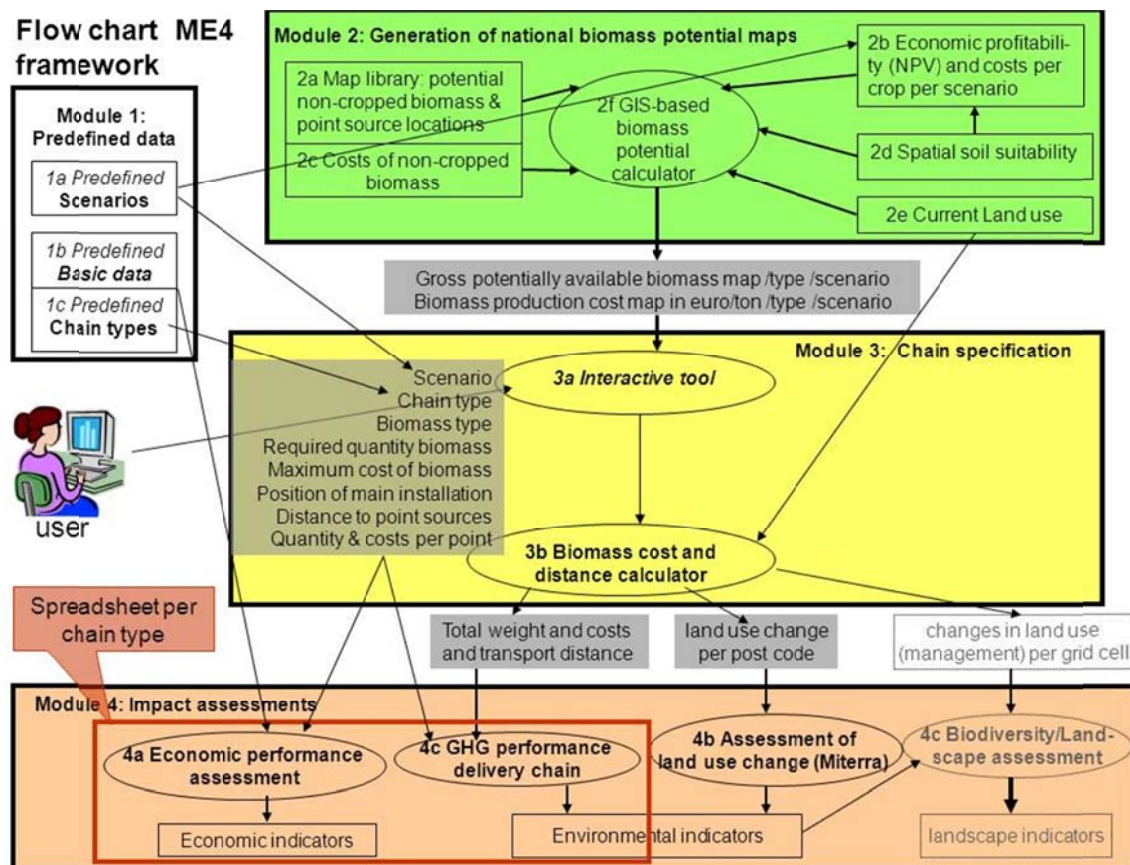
Flow chart ME4 framework

Module 1: Predefined data

1a Predefined Scenarios

1b Predefined Basic data

1c Predefined Chain types

Module 2: Generation of national biomass potential maps

2a Map library: potential non-cropped biomass & point source locations

2c Costs of non-cropped biomass

2f GIS-based biomass potential calculator

2b Economic profitability (NPV) and costs per crop per scenario

2d Spatial soil suitability

2e Current Land use

Gross potentially available biomass map /type /scenario
Biomass production cost map in euro/ton /type /scenario

Module 3: Chain specification

Scenario
Chain type
Biomass type
Required quantity biomass
Maximum cost of biomass
Position of main installation
Distance to point sources
Quantity & costs per point

3a Interactive tool

3b Biomass cost and distance calculator

user

Spreadsheet per chain type

Total weight and costs and transport distance

land use change per post code

changes in land use (management) per grid cell

Module 4: Impact assessments

4a Economic performance assessment

4c GHG performance delivery chain

4b Assessment of land use change (Miterra)

4c Biodiversity/Landscape assessment

Economic indicators

Environmental indicators

landscape indicators